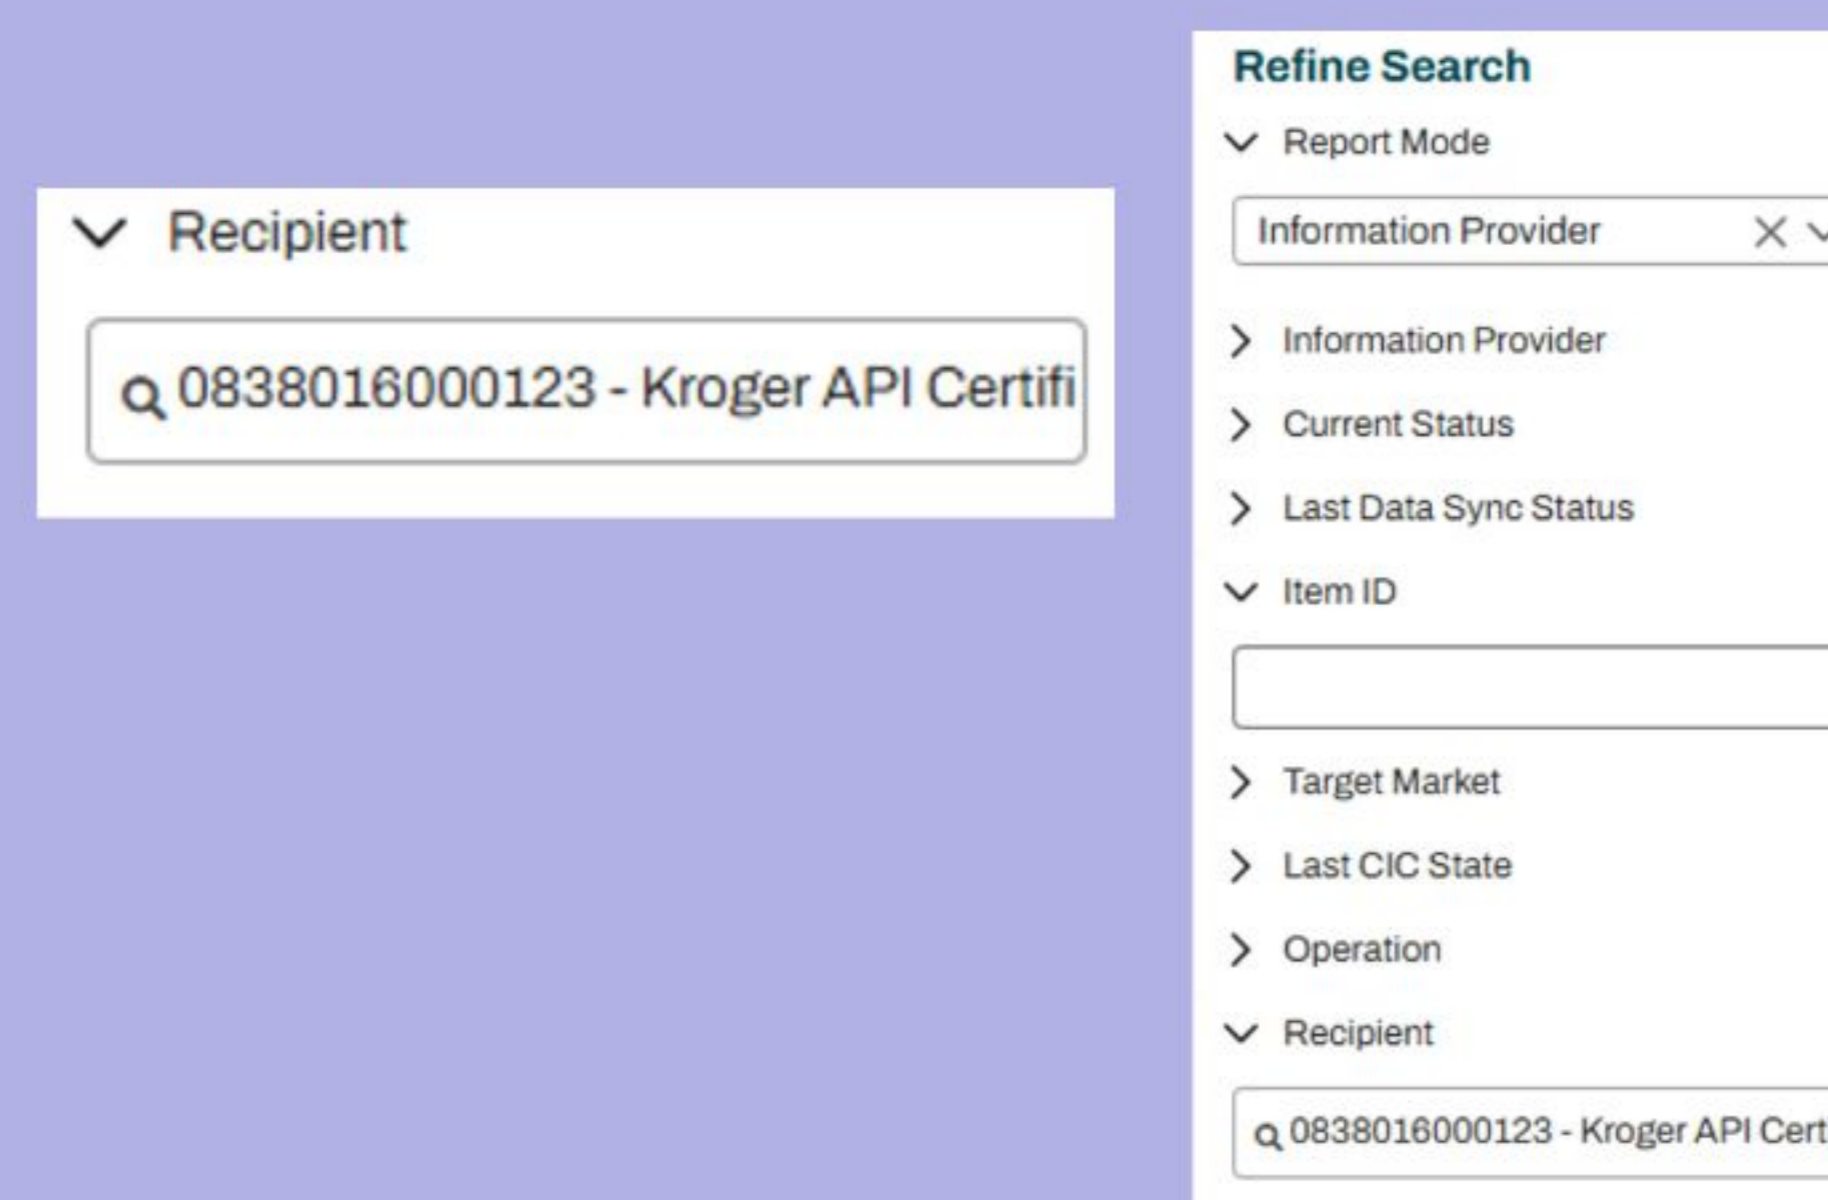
Recipient

0838016000123 - Kroger API Certifi

Refine Search

Report Mode

Information Provider

Information Provider

Current Status

Last Data Sync Status

Item ID

Target Market

Last CIC State

Operation

Recipient

0838016000123 - Kroger API Cert